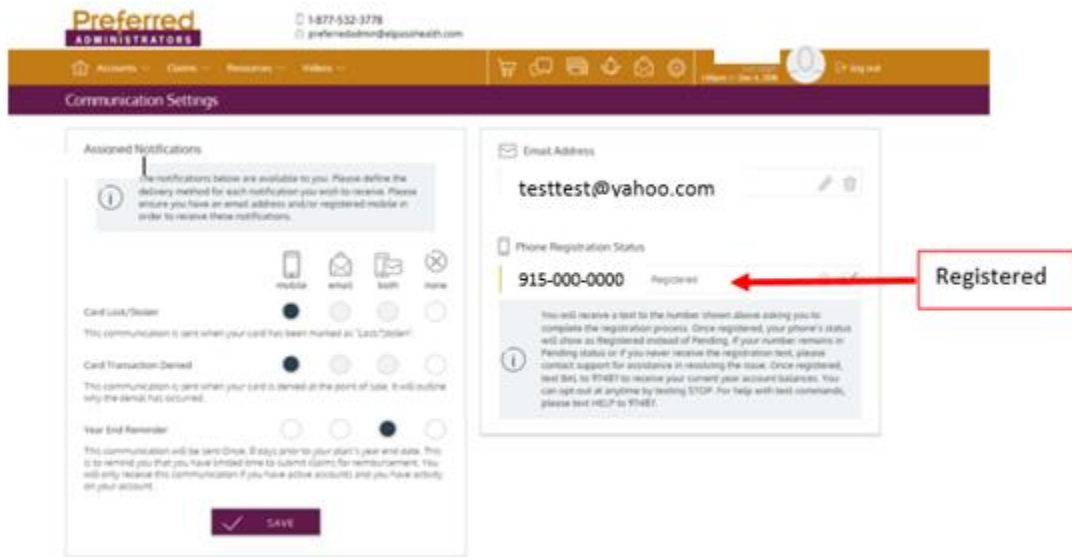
Preferred
ADMINISTRATORS

1-877-532-3778
preferredadmin@elpasohealth.com

Accounts Claims Resources Videos

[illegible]
Log out

Communication Settings

Assigned Notifications

The notifications below are available to you. Please define the delivery method for each notification you wish to receive. Please ensure you have an email address and/or registered mobile in order to receive these notifications.

mobile email both none

Card Lock/Stolen
This communication is sent when your card has been marked as "Lock/Stolen".

Card Transaction Denied
This communication is sent when your card is denied at the point of sale. It will outline why the denial has occurred.

Year End Reminder
This communication will be sent Once, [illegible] days prior to your plan's year end date. This is to remind you that you have limited time to submit claims for reimbursement. You will only receive this communication if you have active accounts and you have activity on your account.

SAVE

Email Address

testtest@yahoo.com

Phone Registration Status

915-000-0000 Registered

You will receive a text to the number shown above asking you to complete the registration process. Once registered, your phone's status will show as Registered instead of Pending. If your number remains in Pending status or if you never receive the registration text, please contact support for assistance in resolving the issue. Once registered, text BAL to 97487 to receive your current year account balances. You can opt out at anytime by texting STOP. For help with text commands, please text HELP to 97487.

Registered